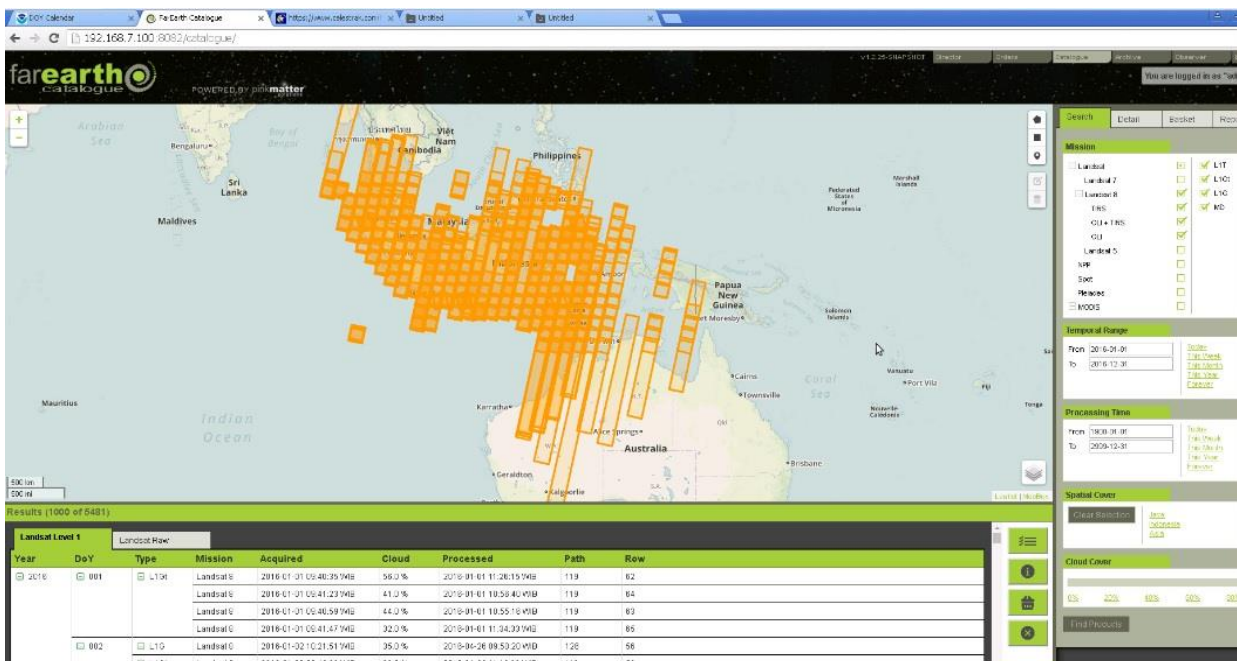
DOY Calendar | FarEarth Catalogue | https://www.celestrak.com/ | Untitled | Untitled

192.168.7.100:8082/catalogue/

farearth catalogue POWERED BY pinkmatter

v1.2.26-SNAPSHOT Director Orders Catalogue Archive Observer

You are logged in as "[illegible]

Arabian Sea
Bengaluru
Bay of Bengal
Sri Lanka
Maldives
Viet Nam
Cambodia
Philippines
Malaysia
Federated States of Micronesia
Marshall Islands
Papua New Guinea
Port Moresby
Solomon Islands
Vanuatu
Port Vila
Fiji
Tonga
Nouvelle-Calédonie
Cairns
Townsville
Coral Sea
Karratha
Alice Springs
Australia
Brisbane
Geraldton
Kalgoorlie
Mauritius
Indian Ocean

500 km
500 mi

Leaflet | Modifier

Search | Detail | Basket | Rec

Mission
Landsat
Landsat 7
Landsat 8
TIRS
OLI + TIRS
OLI
Landsat 5
NPP
Spot
Pleiades
MODIS

L1T
L1Gt
L1G
RD

Temporal Range
From 2016-01-01
To 2016-12-31
Today
This Week
This Month
This Year
Forever

Processing Time
From 1900-01-01
To 2099-12-31
Today
This Week
This Month
This Year
Forever

Spatial Cover
Clear Selection
Java
Indonesia
Asia

Cloud Cover
0% 25% 50% 75% 100%

Find Products

Results (1000 of 5481)

Landsat Level 1 | Landsat Raw

| Year | DoY | Type | Mission | Acquired | Cloud | Processed | Path | Row |
|---|---|---|---|---|---|---|---|---|
| 2016 | 001 | L1GT | Landsat 8 | 2016-01-01 09:40:35 WIB | 56.0 % | 2016-01-01 11:26:15 WIB | 119 | 62 |
| | | | Landsat 8 | 2016-01-01 09:41:23 WIB | 41.0 % | 2016-01-01 10:58:40 WIB | 119 | 64 |
| | | | Landsat 8 | 2016-01-01 09:40:59 WIB | 44.0 % | 2016-01-01 10:55:16 WIB | 119 | 63 |
| | | | Landsat 8 | 2016-01-01 09:41:47 WIB | 32.0 % | 2016-01-01 11:34:33 WIB | 119 | 65 |
| | 002 | L1G | Landsat 8 | 2016-01-02 10:21:51 WIB | 35.0 % | 2016-04-26 09:53:20 WIB | 126 | 56 |